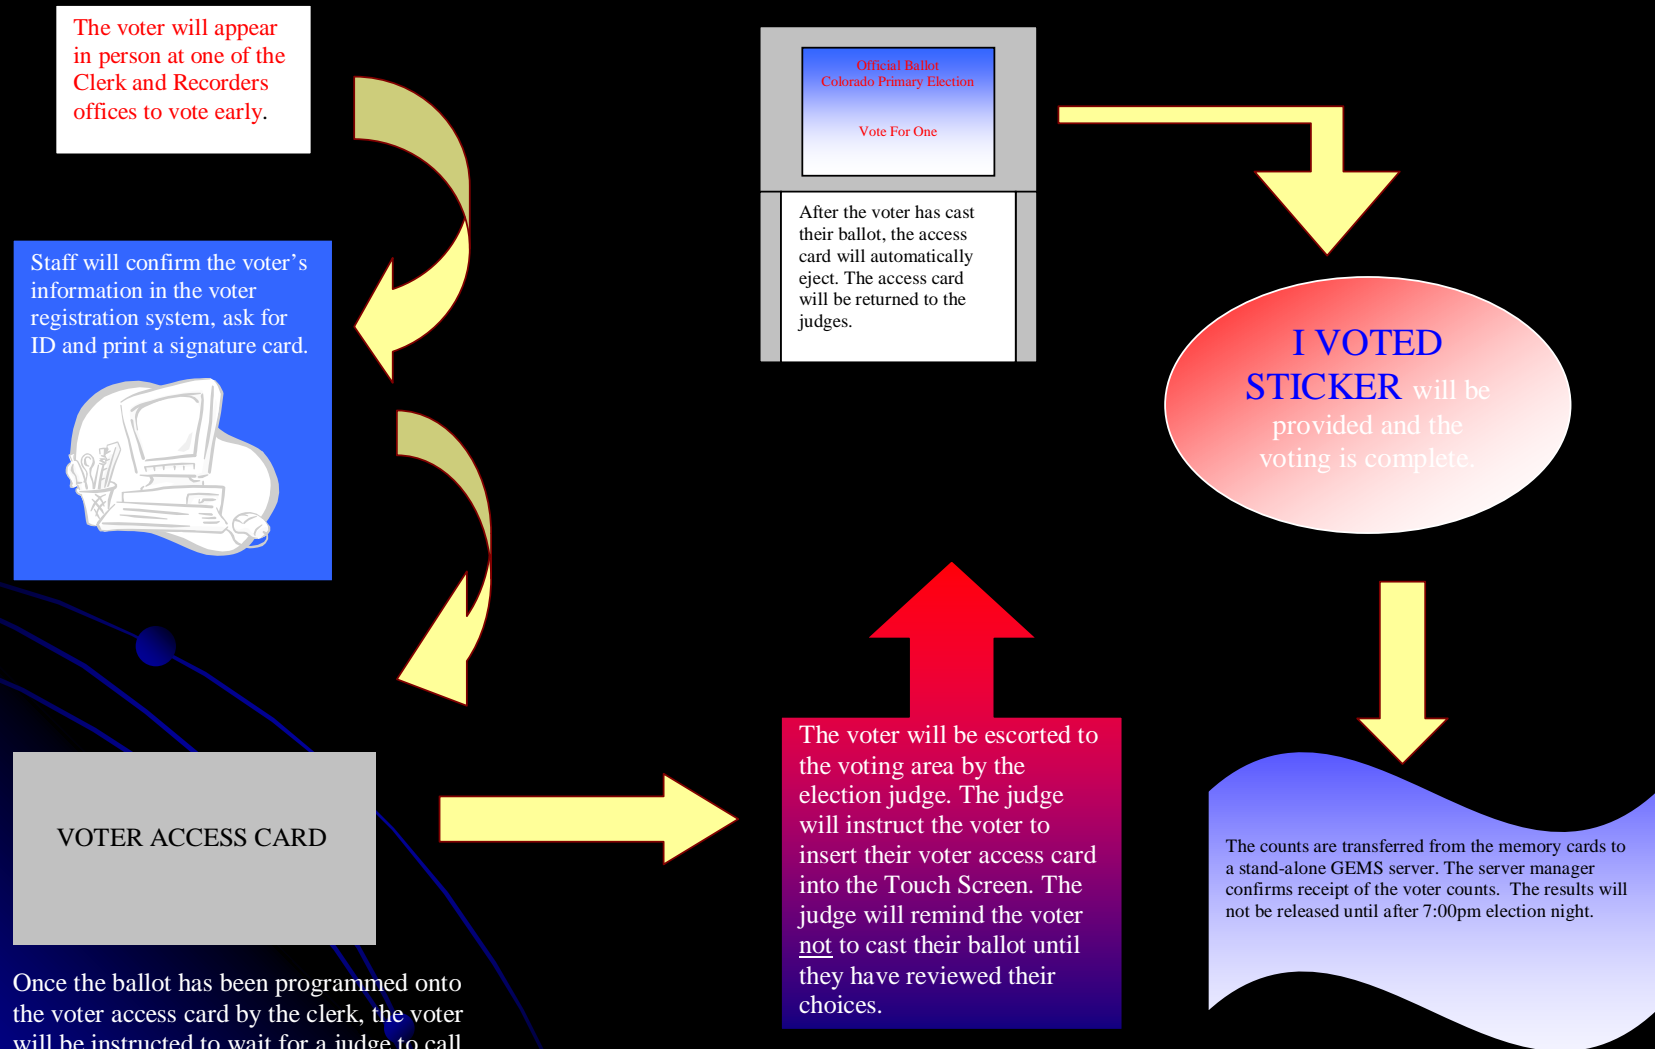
The voter will appear in person at one of the Clerk and Recorders offices to vote early.

Staff will confirm the voter's information in the voter registration system, ask for ID and print a signature card.

VOTER ACCESS CARD

Once the ballot has been programmed onto the voter access card by the clerk, the voter will be instructed to wait for a judge to call

Official Ballot
Colorado Primary Election

Vote For One

After the voter has cast their ballot, the access card will automatically eject. The access card will be returned to the judges.

The voter will be escorted to the voting area by the election judge. The judge will instruct the voter to insert their voter access card into the Touch Screen. The judge will remind the voter not to cast their ballot until they have reviewed their choices.

I VOTED STICKER will be provided and the voting is complete.

The counts are transferred from the memory cards to a stand-alone GEMS server. The server manager confirms receipt of the voter counts. The results will not be released until after 7:00pm election night.